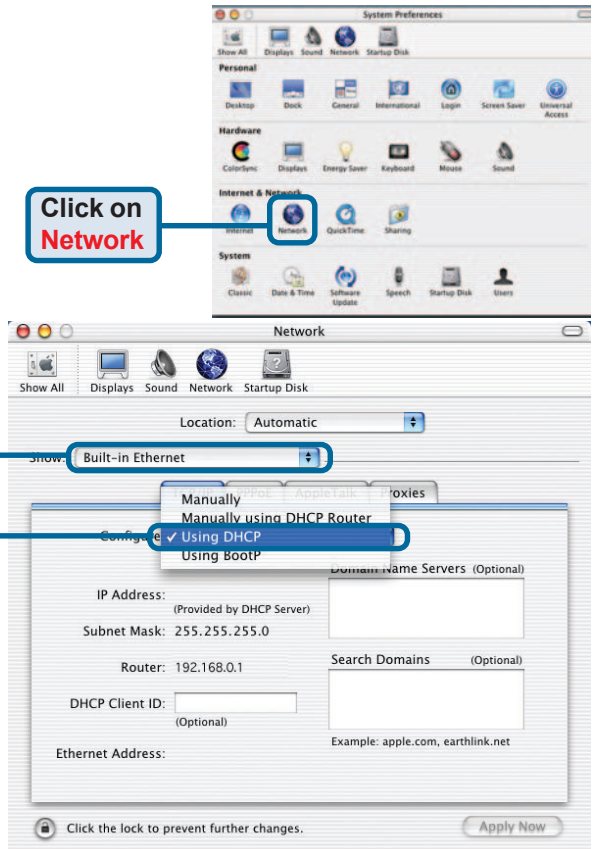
System Preferences

Show All Displays Sound Network Startup Disk

Personal

Desktop Dock General International Login Screen Saver Universal Access

Hardware

ColorSync Displays Energy Saver Keyboard Mouse Sound

Internet & Network

Internet Network QuickTime Sharing

System

Classic Date & Time Software Update Speech Startup Disk Users

Click on Network

Network

Show All Displays Sound Network Startup Disk

Location: Automatic

Show: Built-in Ethernet

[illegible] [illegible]PPoE AppleTalk Proxies

Configure

Manually
Manually using DHCP Router
✓ Using DHCP
Using BootP

Domain Name Servers (Optional)

IP Address:
(Provided by DHCP Server)

Subnet Mask: 255.255.255.0

Router: 192.168.0.1

Search Domains (Optional)

DHCP Client ID:
(Optional)

Example: apple.com, earthlink.net

Ethernet Address:

Click the lock to prevent further changes.

Apply Now